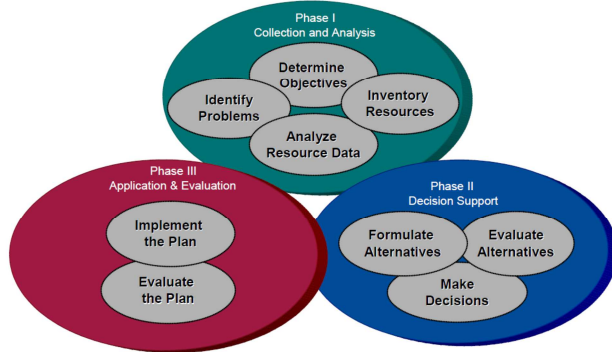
Phase I
Collection and Analysis

Determine Objectives

Identify Problems

Inventory Resources

Analyze Resource Data

Phase III
Application & Evaluation

Implement the Plan

Evaluate the Plan

Phase II
Decision Support

Formulate Alternatives

Evaluate Alternatives

Make Decisions